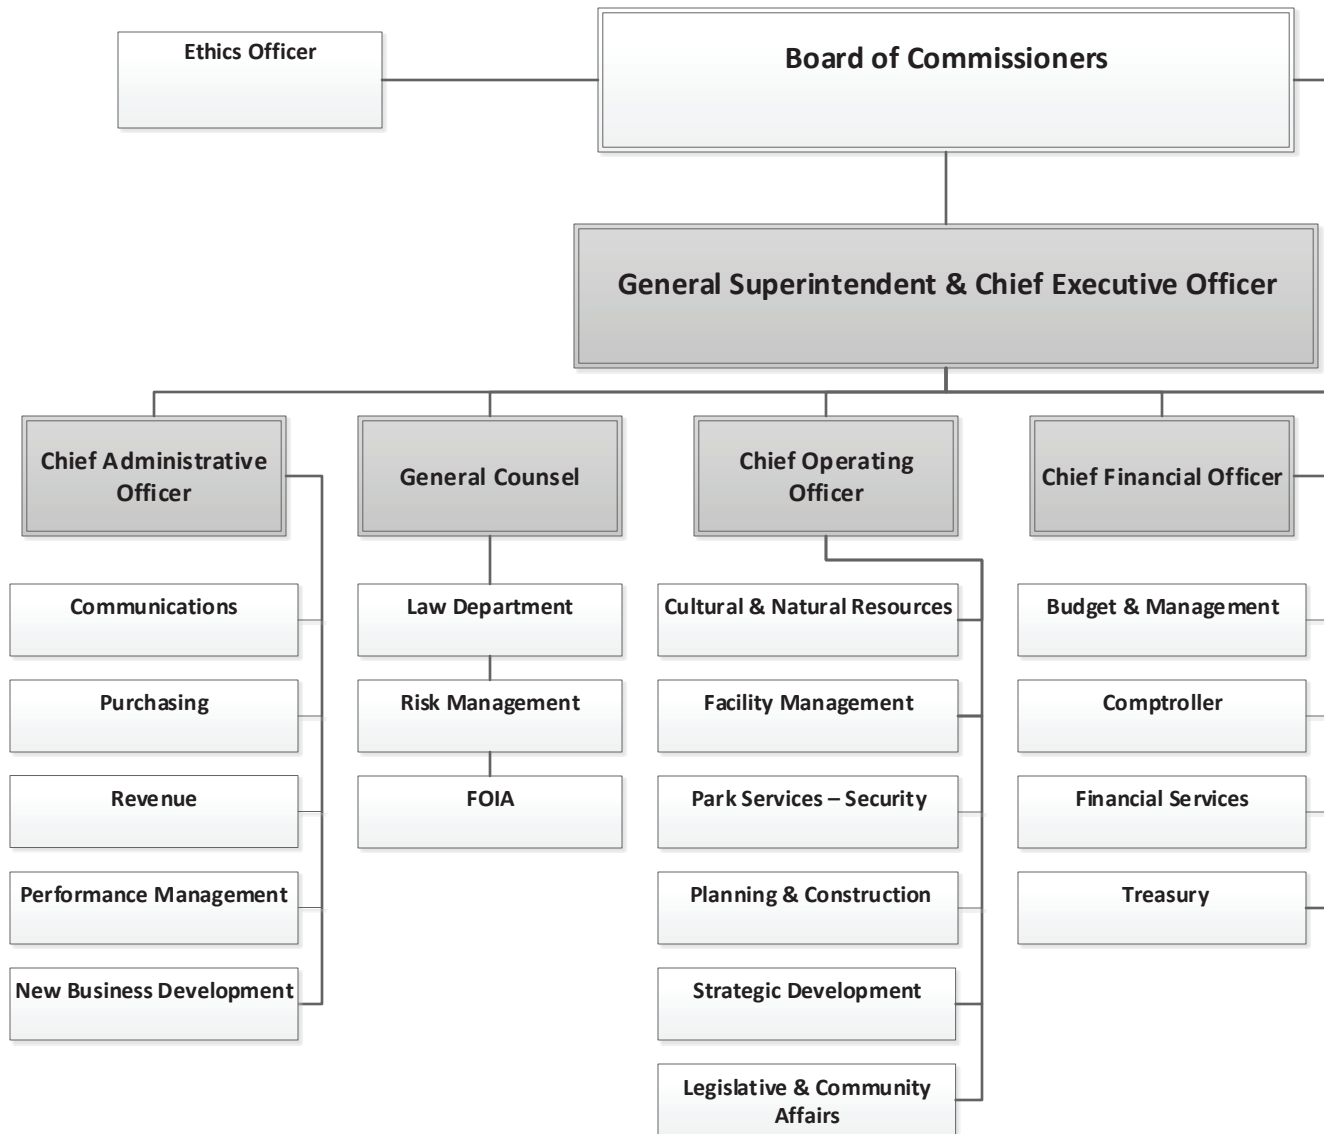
Ethics Officer

Board of Commissioners

General Superintendent & Chief Executive Officer

Chief Administrative Officer

General Counsel

Chief Operating Officer

Chief Financial Officer

Communications

Purchasing

Revenue

Performance Management

New Business Development

Law Department

Risk Management

FOIA

Cultural & Natural Resources

Facility Management

Park Services – Security

Planning & Construction

Strategic Development

Legislative & Community Affairs

Budget & Management

Comptroller

Financial Services

Treasury